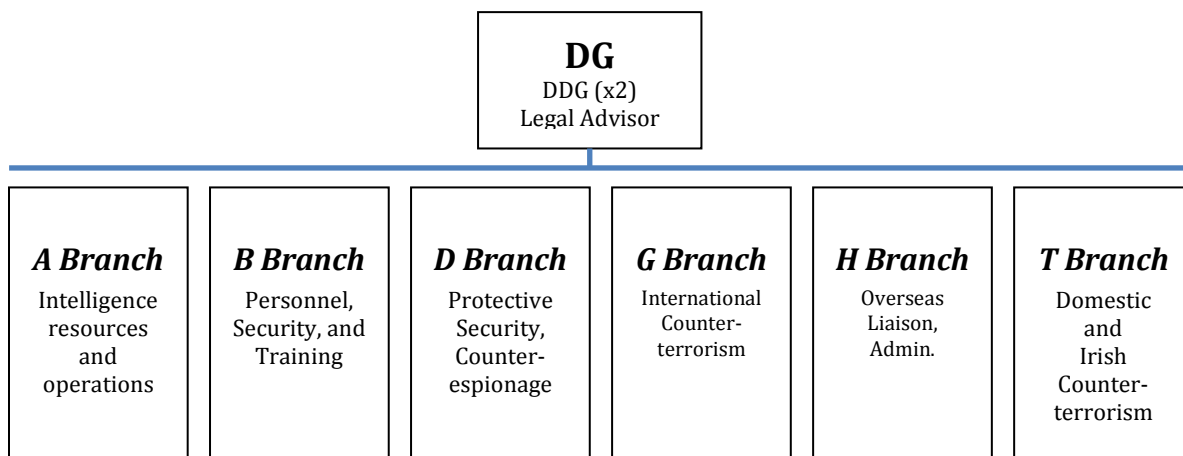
DG
DDG (x2)
Legal Advisor

A Branch
Intelligence resources and operations

B Branch
Personnel, Security, and Training

D Branch
Protective Security, Counter-espionage

G Branch
International Counter-terrorism

H Branch
Overseas Liaison, Admin.

T Branch
Domestic and Irish Counter-terrorism